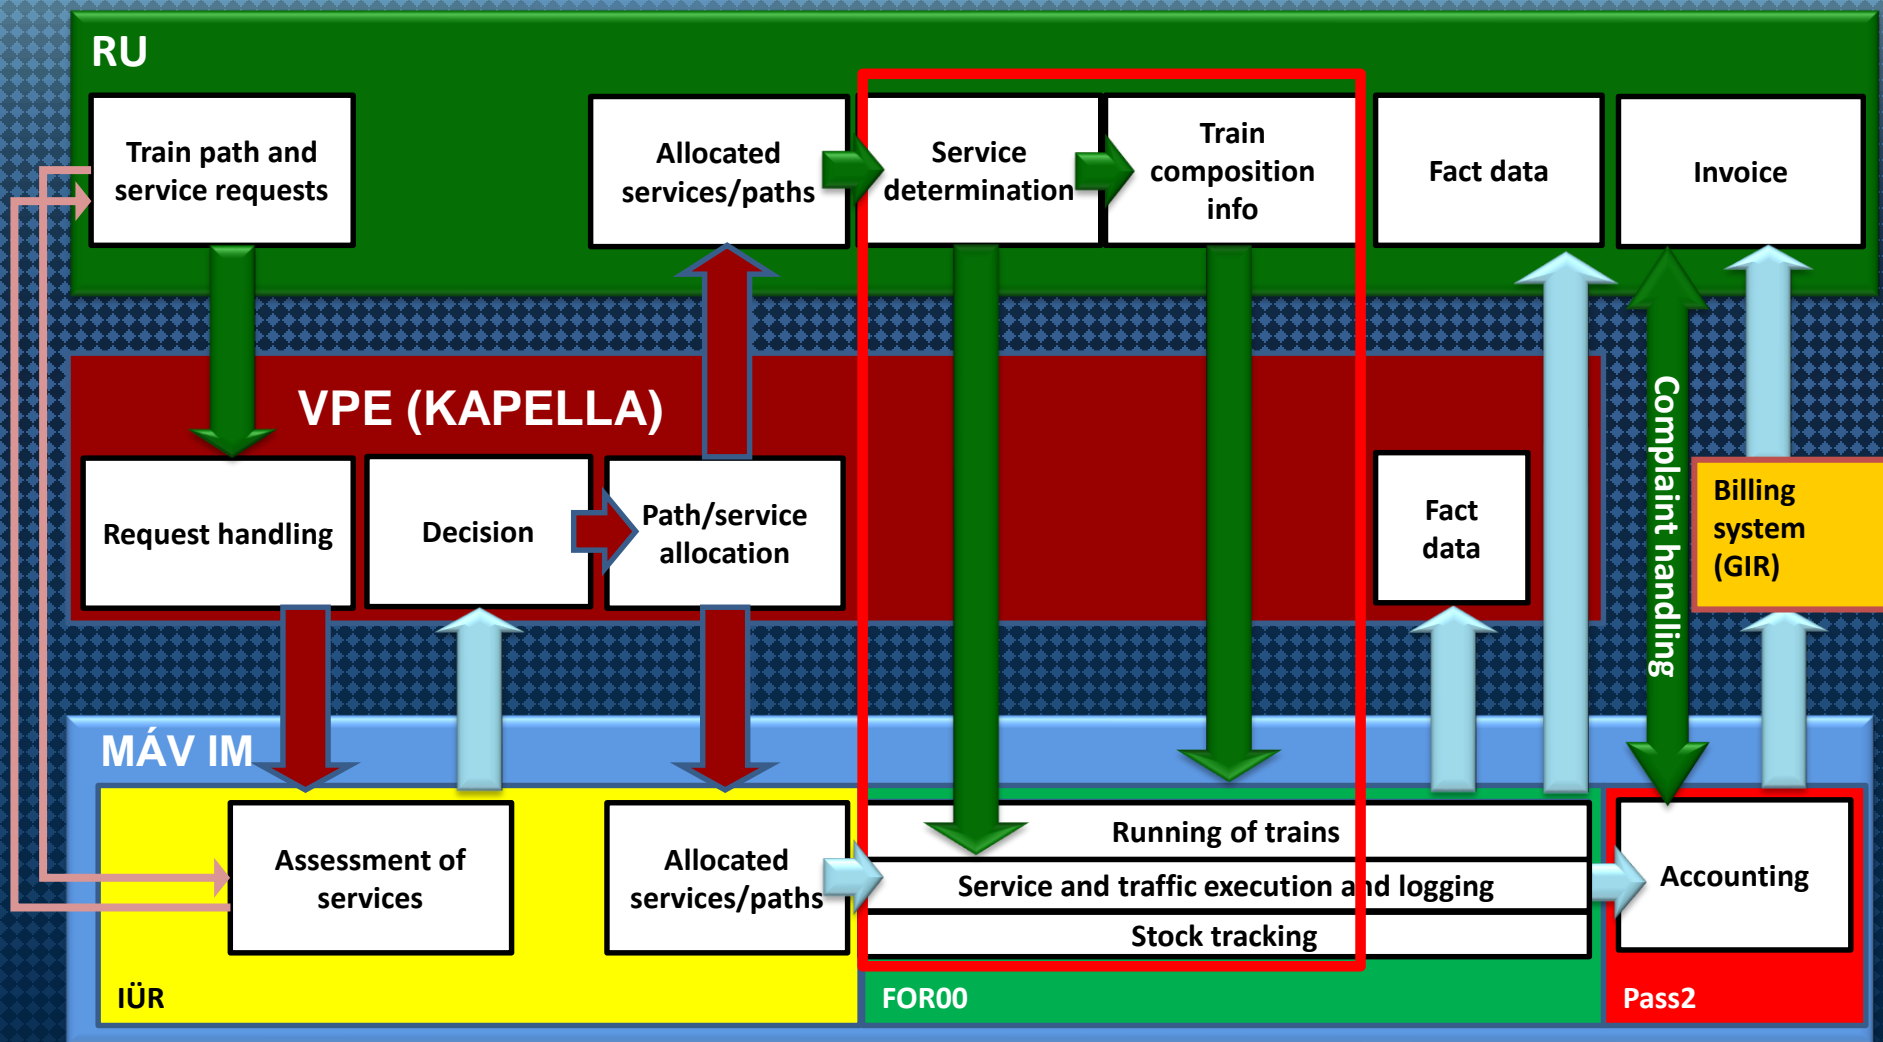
RU

Train path and service requests

Allocated services/paths

Service determination

Train composition info

Fact data

Invoice

VPE (KAPELLA)

Request handling

Decision

Path/service allocation

Fact data

Complaint handling

Billing system (GIR)

MÁV IM

Assessment of services

Allocated services/paths

Running of trains

Service and traffic execution and logging

Stock tracking

Accounting

IÜR

FOR00

Pass2